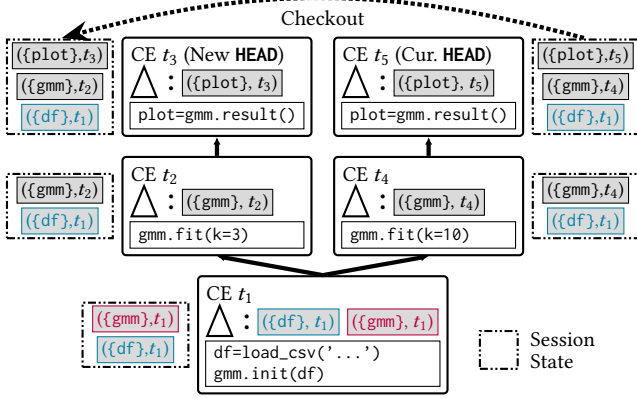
Checkout

({plot},$t_3$)
({gmm},$t_2$)
({df},$t_1$)

CE $t_3$ (New **HEAD**)
$\triangle$ : ({plot}, $t_3$)
plot=gmm.result()

CE $t_5$ (Cur. **HEAD**)
$\triangle$ : ({plot}, $t_5$)
plot=gmm.result()

({plot},$t_5$)
({gmm},$t_4$)
({df},$t_1$)

({gmm},$t_2$)
({df},$t_1$)

CE $t_2$
$\triangle$ : ({gmm}, $t_2$)
gmm.fit(k=3)

CE $t_4$
$\triangle$ : ({gmm}, $t_4$)
gmm.fit(k=10)

({gmm},$t_4$)
({df},$t_1$)

({gmm},$t_1$)
({df},$t_1$)

CE $t_1$
$\triangle$ : ({df}, $t_1$) ({gmm}, $t_1$)
df=load_csv('...')
gmm.init(df)

Session State